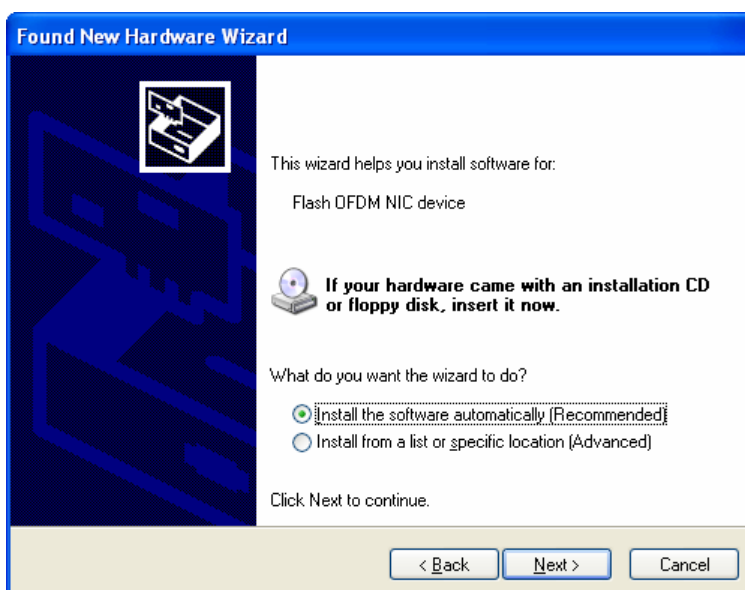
Found New Hardware Wizard

This wizard helps you install software for:

Flash OFDM NIC device

If your hardware came with an installation CD or floppy disk, insert it now.

What do you want the wizard to do?

Install the software automatically (Recommended)
Install from a list or specific location (Advanced)

Click Next to continue.

< Back | Next > | Cancel